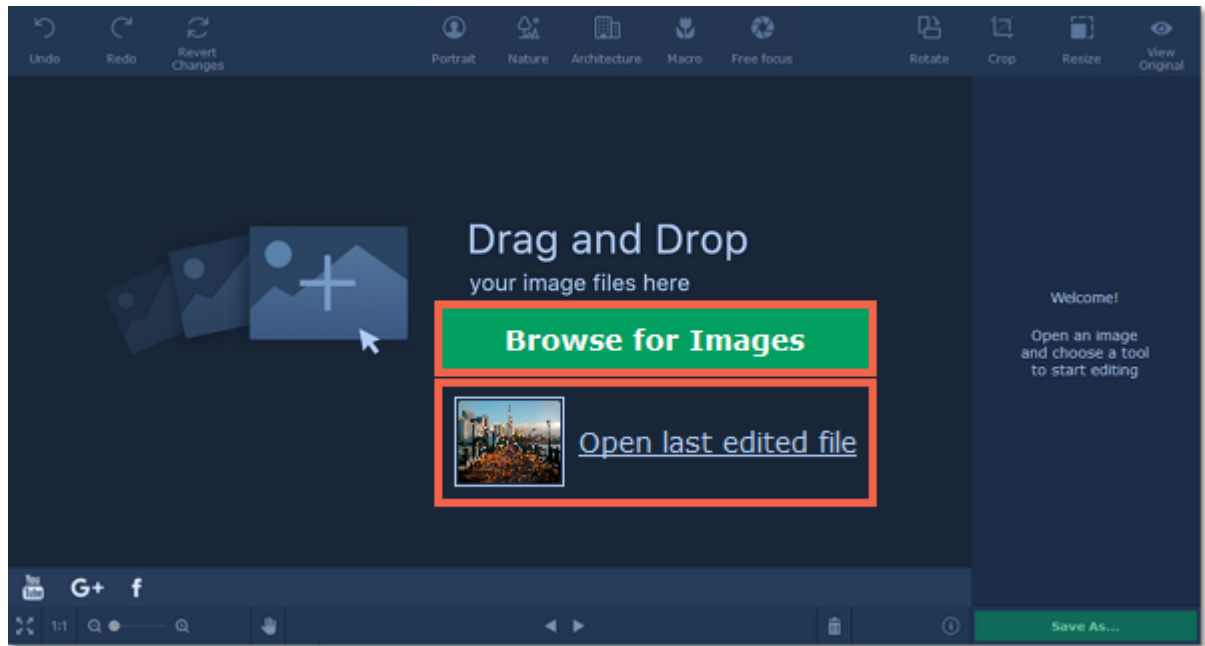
Undo Redo Revert Changes Portrait Nature Architecture Macro Free focus Rotate Crop Resize View Original

Drag and Drop
your image files here

Browse for Images

Open last edited file

Welcome!

Open an image and choose a tool to start editing

You Tube G+ f

1:1

Save As...